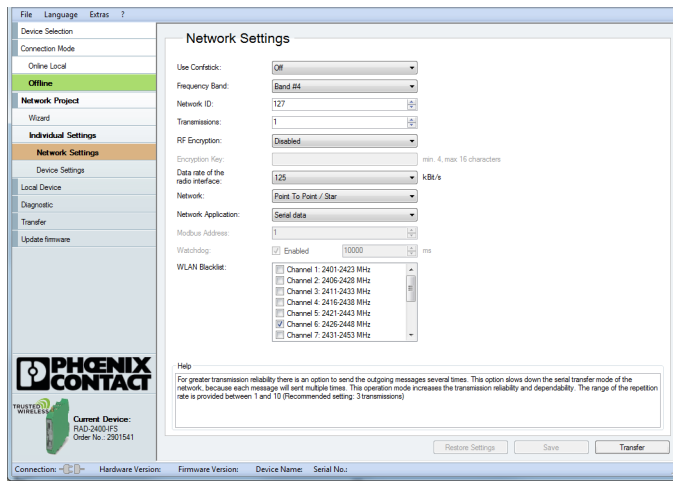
File Language Extras ?

Device Selection
Connection Mode
Online Local
Offline
Network Project
Wizard
Individual Settings
Network Settings
Device Settings
Local Device
Diagnostic
Transfer
Update firmware

PHOENIX CONTACT

TRUSTED WIRELESS

Current Device:
RAD-2400-IFS
Order No.: 2901541

Network Settings

Use Confstick: Off
Frequency Band: Band #4
Network ID: 127
Transmissions: 1
RF Encryption: Disabled
Encryption Key: min. 4, max 16 characters
Data rate of the radio interface: 125 kBit/s
Network: Point To Point / Star
Network Application: Serial data
Modbus Address: 1
Watchdog: Enabled 10000 ms
WLAN Blacklist:
Channel 1: 2401-2423 MHz
Channel 2: 2406-2428 MHz
Channel 3: 2411-2433 MHz
Channel 4: 2416-2438 MHz
Channel 5: 2421-2443 MHz
Channel 6: 2426-2448 MHz
Channel 7: 2431-2453 MHz

Help
For greater transmission reliability there is an option to send the outgoing messages several times. This option slows down the serial transfer mode of the network, because each message will sent multiple times. This operation mode increases the transmission reliability and dependability. The range of the repetition rate is provided between 1 and 10 (Recommended setting: 3 transmissions)

Restore Settings Save Transfer

Connection: Hardware Version: Firmware Version: Device Name: Serial No.: